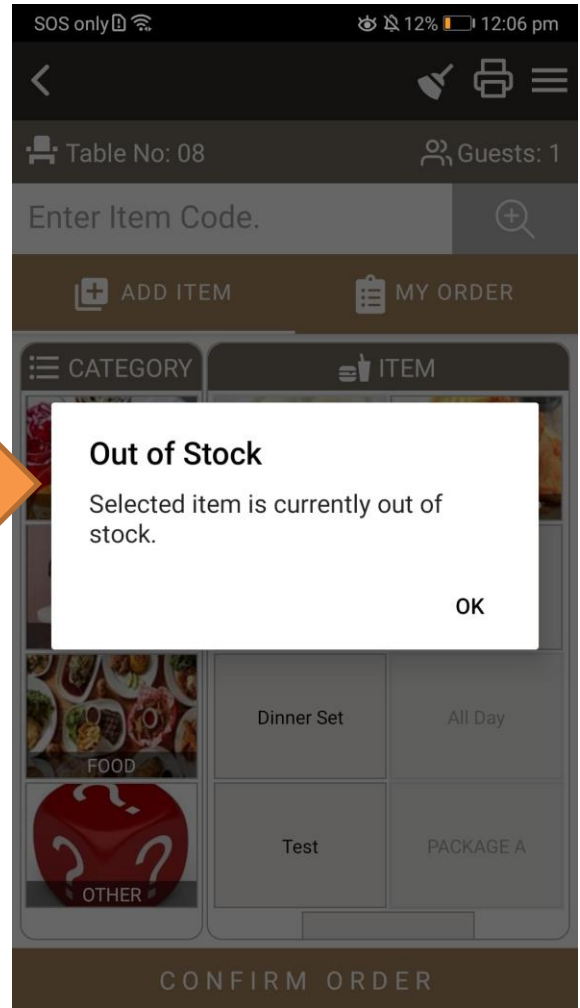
SOS only 12% 12:06 pm

Table No: 08
Guests: 1

Enter Item Code.

ADD ITEM
MY ORDER

CATEGORY
ITEM

Out of Stock

Selected item is currently out of stock.

OK

Dinner Set
All Day

FOOD

Test
PACKAGE A

OTHER

CONFIRM ORDER